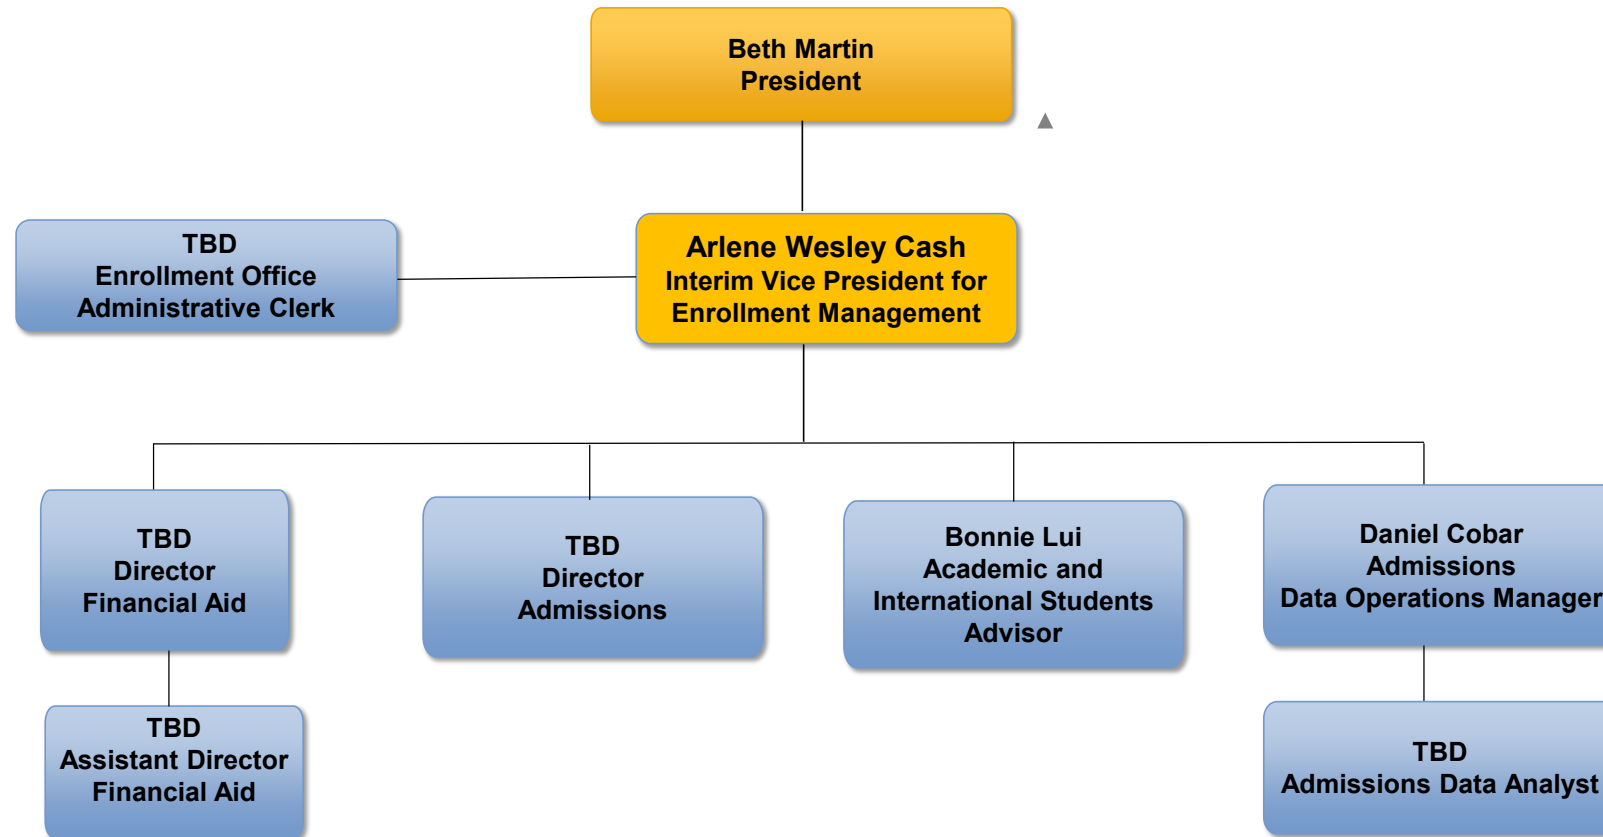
Beth Martin
President

TBD
Enrollment Office
Administrative Clerk

Arlene Wesley Cash
Interim Vice President for
Enrollment Management

TBD
Director
Financial Aid

TBD
Director
Admissions

Bonnie Lui
Academic and
International Students
Advisor

Daniel Cobar
Admissions
Data Operations Manager

TBD
Assistant Director
Financial Aid

TBD
Admissions Data Analyst